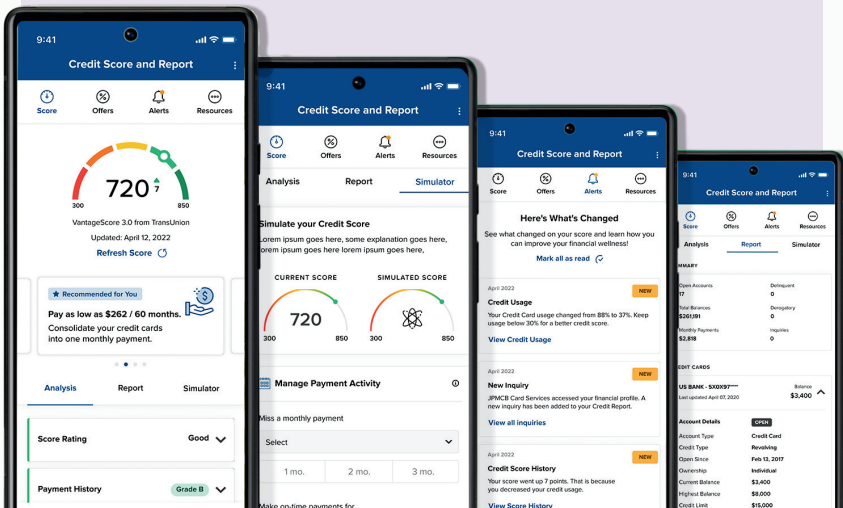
9:41

Credit Score and Report

Score Offers Alerts Resources

720 7

300 850

VantageScore 3.0 from TransUnion

Updated: April 12, 2022

Refresh Score

Recommended for You

Pay as low as $262 / 60 months.

Consolidate your credit cards into one monthly payment.

Analysis Report Simulator

Score Rating Good

Payment History Grade B

9:41

Credit Score and Report

Score Offers Alerts Resources

Analysis Report Simulator

Simulate your Credit Score

Lorem ipsum goes here, some explanation goes here, lorem ipsum goes here lorem ipsum goes here.

CURRENT SCORE

720

300 850

SIMULATED SCORE

300 850

Manage Payment Activity

Miss a monthly payment

Select

1 mo. 2 mo. 3 mo.

Make on-time payments for

9:41

Credit Score and Report

Score Offers Alerts Resources

Here's What's Changed

See what changed on your score and learn how you can improve your financial wellness!

Mark all as read

April 2022 NEW

Credit Usage

Your Credit Card usage changed from 88% to 37%. Keep usage below 30% for a better credit score.

View Credit Usage

April 2022 NEW

New Inquiry

JPMCB Card Services accessed your financial profile. A new inquiry has been added to your Credit Report.

View all inquiries

April 2022 NEW

Credit Score History

Your score went up 7 points. That is because you decreased your credit usage.

View Score History

9:41

Credit Score and Report

Score Offers Alerts Resources

Analysis Report Simulator

MMARY

Open Accounts 17

Delinquent 0

Total Balances $261,191

Derogatory 0

Monthly Payments $2,818

Inquiries 0

EDIT CARDS

US BANK - 5X0X97****

Last updated April 07, 2020

Balance $3,400

Account Details OPEN

Account Type Credit Card

Credit Type Revolving

Open Since Feb 13, 2017

Ownership Individual

Current Balance $3,400

Highest Balance $8,000

Credit Limit $15,000